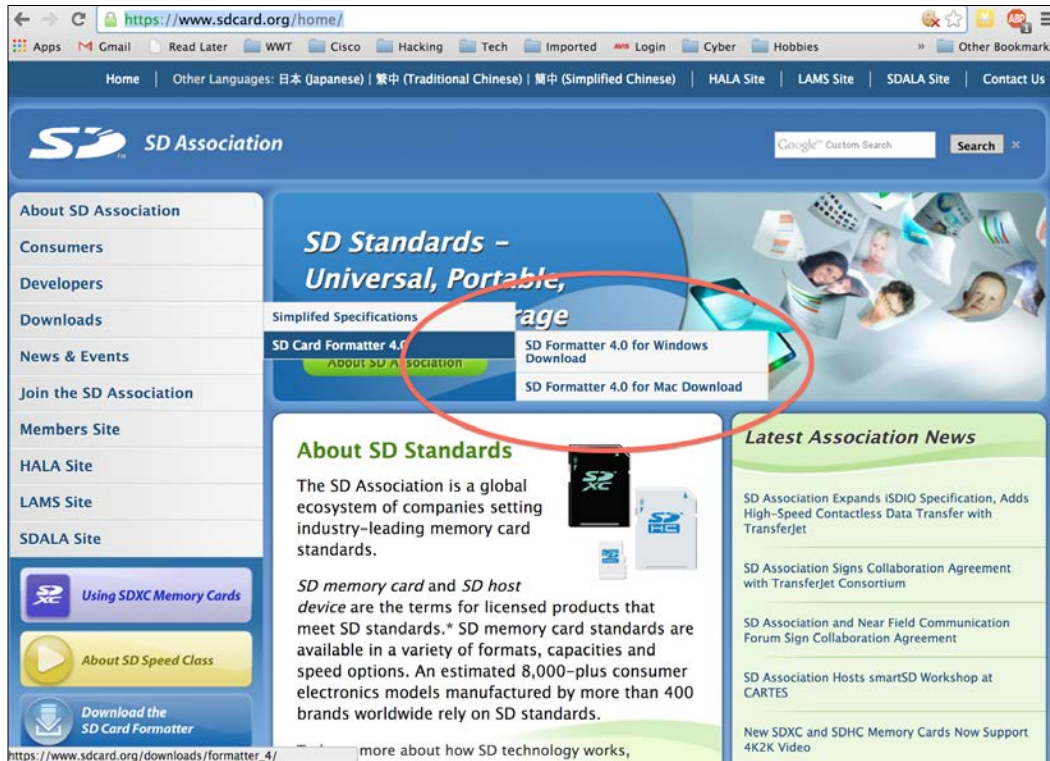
https://www.sdcard.org/home/

Apps Gmail Read Later WWT Cisco Hacking Tech Imported Login Cyber Hobbies » Other Bookmarks

Home | Other Languages: 日本 (Japanese) | 繁中 (Traditional Chinese) | 簡中 (Simplified Chinese) | HALA Site | LAMS Site | SDALA Site | Contact Us

SD Association

Google Custom Search Search

About SD Association
Consumers
Developers
Downloads
News & Events
Join the SD Association
Members Site
HALA Site
LAMS Site
SDALA Site

Using SDXC Memory Cards
About SD Speed Class
Download the SD Card Formatter

SD Standards – Universal, Portable, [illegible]rage

Simplifed Specifications
SD Card Formatter 4.0
SD Formatter 4.0 for Windows Download
SD Formatter 4.0 for Mac Download
About SD A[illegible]sociation

About SD Standards

The SD Association is a global ecosystem of companies setting industry-leading memory card standards.

SD memory card and SD host device are the terms for licensed products that meet SD standards.* SD memory card standards are available in a variety of formats, capacities and speed options. An estimated 8,000-plus consumer electronics models manufactured by more than 400 brands worldwide rely on SD standards.

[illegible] more about how SD technology works,

Latest Association News

SD Association Expands iSDIO Specification, Adds High-Speed Contactless Data Transfer with TransferJet

SD Association Signs Collaboration Agreement with TransferJet Consortium

SD Association and Near Field Communication Forum Sign Collaboration Agreement

SD Association Hosts smartSD Workshop at CARTES

New SDXC and SDHC Memory Cards Now Support 4K2K Video

https://www.sdcard.org/downloads/formatter_4/